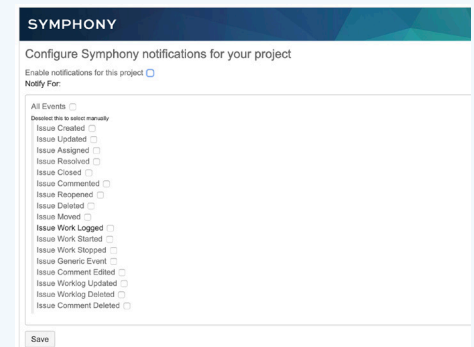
SYMPHONY

Configure Symphony notifications for your project

Enable notifications for this project
Notify For:

All Events
Deselect this to select manually
Issue Created
Issue Updated
Issue Assigned
Issue Resolved
Issue Closed
Issue Commented
Issue Reopened
Issue Deleted
Issue Moved
Issue Work Logged
Issue Work Started
Issue Work Stopped
Issue Generic Event
Issue Comment Edited
Issue Worklog Updated
Issue Worklog Deleted
Issue Comment Deleted

Save